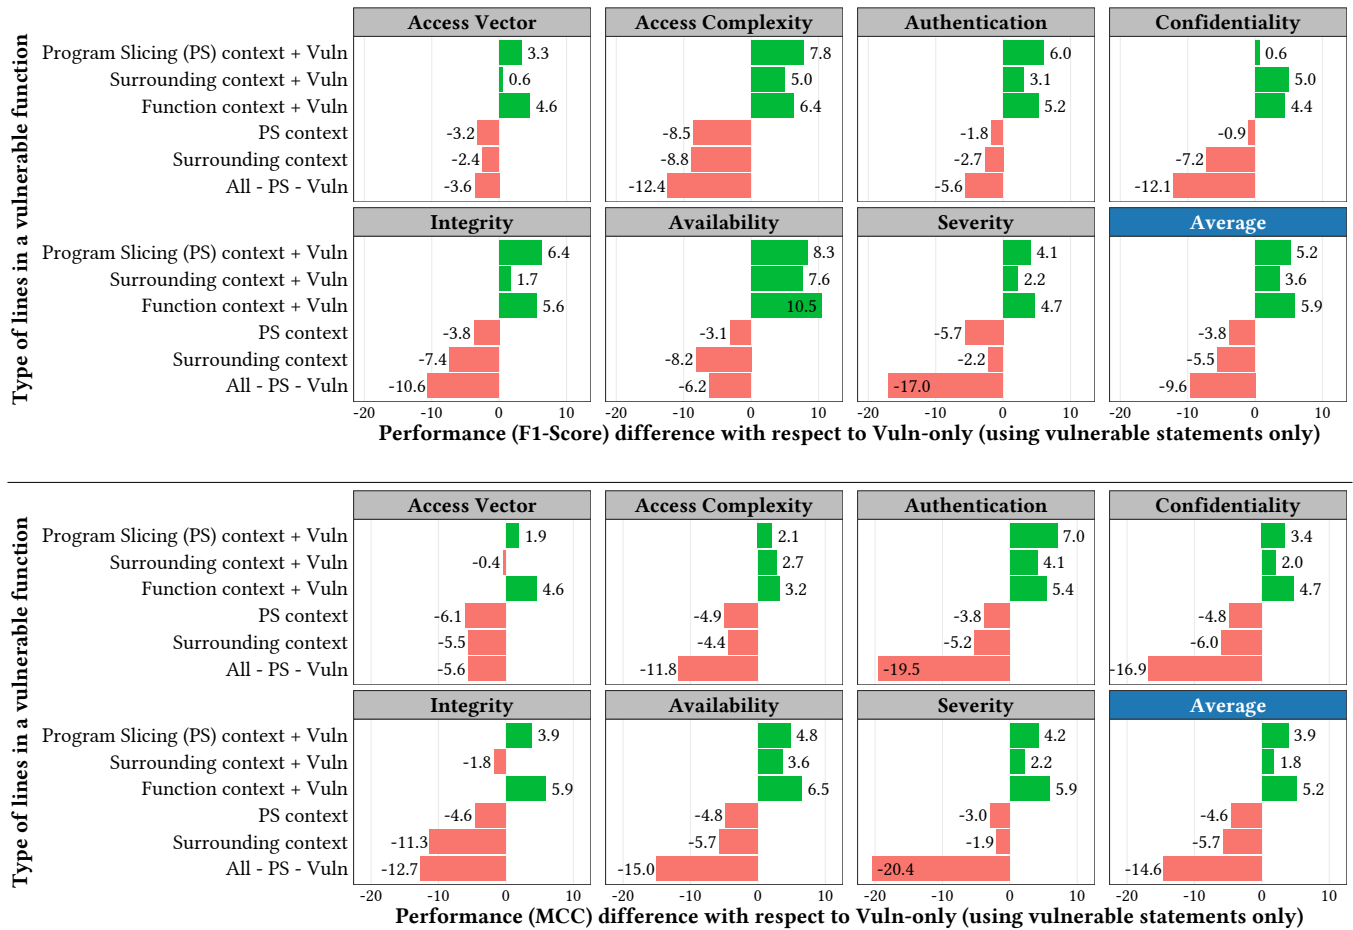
Type of lines in a vulnerable function

Access Vector
Program Slicing (PS) context + Vuln 3.3
Surrounding context + Vuln 0.6
Function context + Vuln 4.6
PS context -3.2
Surrounding context -2.4
All - PS - Vuln -3.6

Access Complexity
7.8
5.0
6.4
-8.5
-8.8
-12.4

Authentication
6.0
3.1
5.2
-1.8
-2.7
-5.6

Confidentiality
0.6
5.0
4.4
-0.9
-7.2
-12.1

Integrity
Program Slicing (PS) context + Vuln 6.4
Surrounding context + Vuln 1.7
Function context + Vuln 5.6
PS context -3.8
Surrounding context -7.4
All - PS - Vuln -10.6

Availability
8.3
7.6
10.5
-3.1
-8.2
-6.2

Severity
4.1
2.2
4.7
-5.7
-2.2
-17.0

Average
5.2
3.6
5.9
-3.8
-5.5
-9.6

-20 -10 0 10 -20 -10 0 10 -20 -10 0 10 -20 -10 0 10
Performance (F1-Score) difference with respect to Vuln-only (using vulnerable statements only)

Type of lines in a vulnerable function

Access Vector
Program Slicing (PS) context + Vuln 1.9
Surrounding context + Vuln -0.4
Function context + Vuln 4.6
PS context -6.1
Surrounding context -5.5
All - PS - Vuln -5.6

Access Complexity
2.1
2.7
3.2
-4.9
-4.4
-11.8

Authentication
7.0
4.1
5.4
-3.8
-5.2
-19.5

Confidentiality
3.4
2.0
4.7
-4.8
-6.0
-16.9

Integrity
Program Slicing (PS) context + Vuln 3.9
Surrounding context + Vuln -1.8
Function context + Vuln 5.9
PS context -4.6
Surrounding context -11.3
All - PS - Vuln -12.7

Availability
4.8
3.6
6.5
-4.8
-5.7
-15.0

Severity
4.2
2.2
5.9
-3.0
-1.9
-20.4

Average
3.9
1.8
5.2
-4.6
-5.7
-14.6

-20 -10 0 10 -20 -10 0 10 -20 -10 0 10 -20 -10 0 10
Performance (MCC) difference with respect to Vuln-only (using vulnerable statements only)